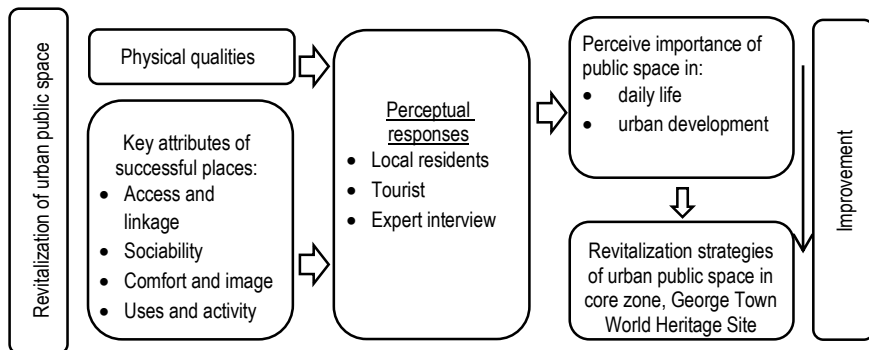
Revitalization of urban public space

Physical qualities

Key attributes of successful places:
- Access and linkage
- Sociability
- Comfort and image
- Uses and activity

Perceptual responses
- Local residents
- Tourist
- Expert interview

Perceive importance of public space in:
- daily life
- urban development

Revitalization strategies of urban public space in core zone, George Town World Heritage Site

Improvement